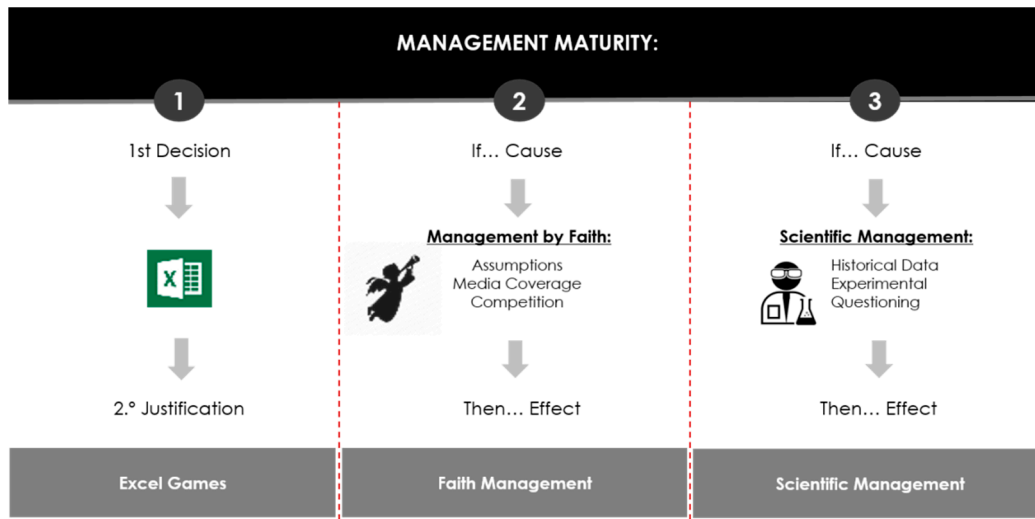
MANAGEMENT MATURITY:

1

1st Decision

X

2.° Justification

Excel Games

2

If… Cause

Management by Faith:

Assumptions
Media Coverage
Competition

Then… Effect

Faith Management

3

If… Cause

Scientific Management:

Historical Data
Experimental
Questioning

Then… Effect

Scientific Management